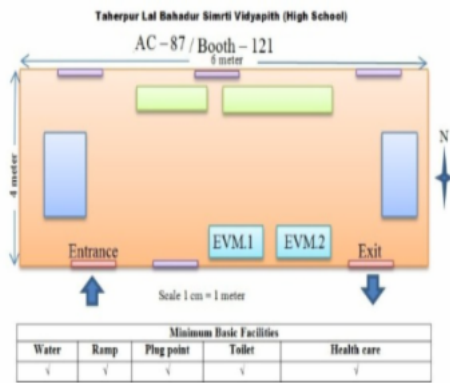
Taherpur Lal Bahadur Simrti Vidyapith (High School)

AC – 87 / Booth – 121

6 meter

4 meter

N

Entrance

EVM.1

EVM.2

Exit

Scale 1 cm = 1 meter

| Minimum Basic Facilities | | | | |
|---|---|---|---|---|
| Water | Ramp | Plug point | Toilet | Health care |
| √ | √ | √ | √ | √ |